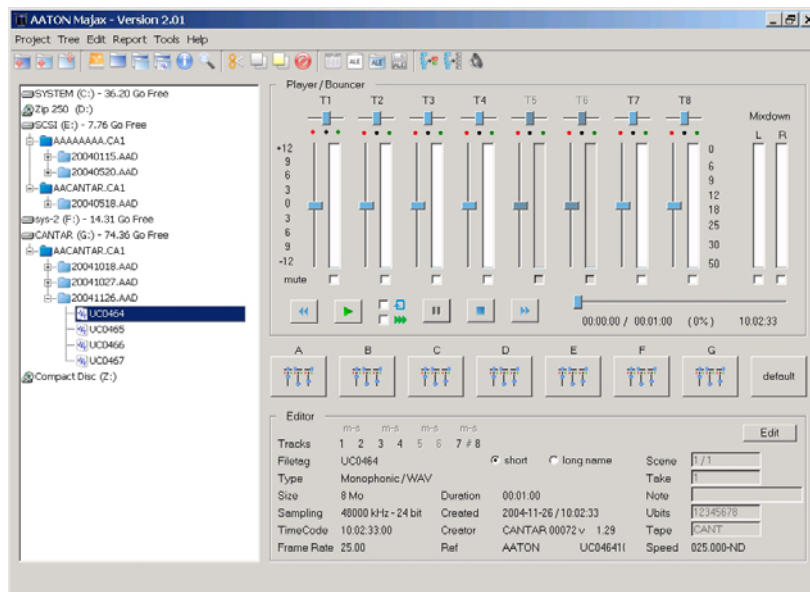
AATON Majax - Version 2.01

Project Tree Edit Report Tools Help

SYSTEM (C:) - 36.20 Go Free
Zip 250 (D:)
SCSI (E:) - 7.76 Go Free
AAAAAAAA.CA1
20040115.AAD
20040520.AAD
AACANTAR.CA1
20040518.AAD
sys-2 (F:) - 14.31 Go Free
CANTAR (G:) - 74.36 Go Free
AACANTAR.CA1
20041018.AAD
20041027.AAD
20041126.AAD
UC0464
UC0465
UC0466
UC0467
Compact Disc (Z:)

Player / Bouncer

T1 T2 T3 T4 T5 T6 T7 T8

Mixdown
L R

+12
9
6
3
0
3
6
9
-12

0
6
9
12
18
25
30
50

mute

00:00:00 / 00:01:00 (0%) 10:02:33

A B C D E F G

default

Editor

| | | | | | | |
|---|---|---|---|---|---|---|
| | m-s m-s m-s m-s | | | | | Edit |
| Tracks | 1 2 3 4 5 6 7 # 8 | | | | | |
| Filetag | UC0464 | | short | long name | Scene | 1 / 1 |
| Type | Monophonic / WAV | | | | Take | 1 |
| Size | 8 Mo | Duration | 00:01.00 | | Note | |
| Sampling | 48000 kHz - 24 bit | Created | 2004-11-26 / 10:02:33 | | Ubits | 12345678 |
| TimeCode | 10:02:33:00 | Creator | CANTAR 00072 v 1.29 | | Tape | CANT |
| Frame Rate | 25.00 | Ref | AATON | UC04641( | Speed | 025.000-ND |